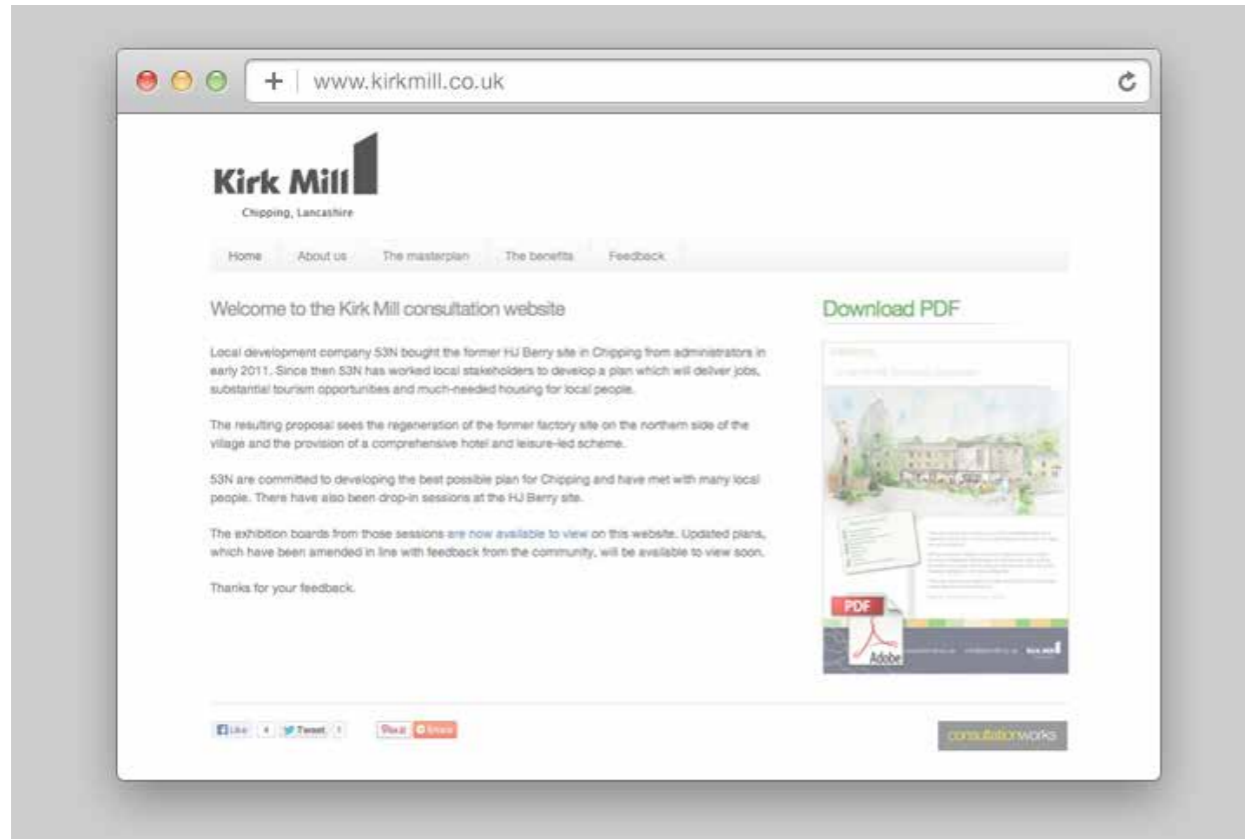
+ www.kirkmill.co.uk

Kirk Mill
Chipping, Lancashire

Home About us The masterplan The benefits Feedback

Welcome to the Kirk Mill consultation website

Local development company 53N bought the former HJ Berry site in Chipping from administrators in early 2011. Since then 53N has worked local stakeholders to develop a plan which will deliver jobs, substantial tourism opportunities and much-needed housing for local people.

The resulting proposal sees the regeneration of the former factory site on the northern side of the village and the provision of a comprehensive hotel and leisure-led scheme.

53N are committed to developing the best possible plan for Chipping and have met with many local people. There have also been drop-in sessions at the HJ Berry site.

The exhibition boards from those sessions are now available to view on this website. Updated plans, which have been amended in line with feedback from the community, will be available to view soon.

Thanks for your feedback.

Download PDF

PDF
Adobe

Like 4 Tweet 1 Pin it Share

consultationworks